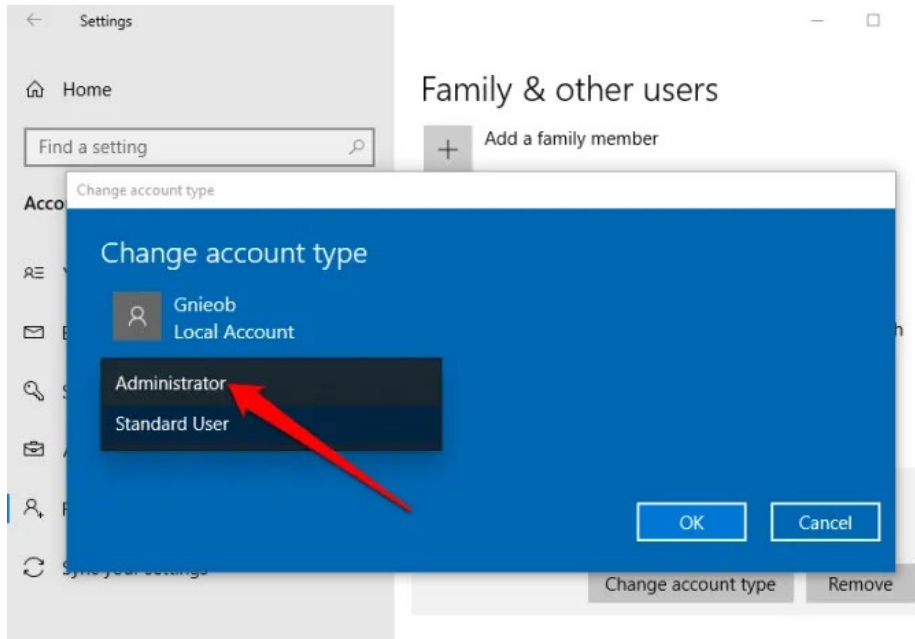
Settings

Home

Find a setting

Acco

Family & other users

Add a family member

Change account type

Change account type

Gnieob
Local Account

Administrator

Standard User

OK

Cancel

Change account type

Remove